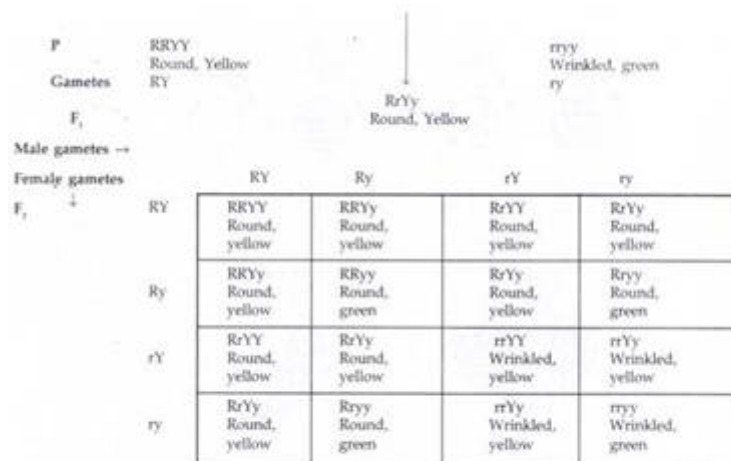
P RRYY Round, Yellow rryy Wrinkled, green

Gametes RY ry

$F_1$ RrYy Round, Yellow

Male gametes →

Femaly gametes ↓

$F_2$

| | RY | Ry | rY | ry |
|---|---|---|---|---|
| RY | RRYY Round, yellow | RRYy Round, yellow | RrYY Round, yellow | RrYy Round, yellow |
| Ry | RRYy Round, yellow | RRyy Round, green | RrYy Round, yellow | Rryy Round, green |
| rY | RrYY Round, yellow | RrYy Round, yellow | rrYY Wrinkled, yellow | rrYy Wrinkled, yellow |
| ry | RrYy Round, yellow | Rryy Round, green | rrYy Wrinkled, yellow | rryy Wrinkled, green |